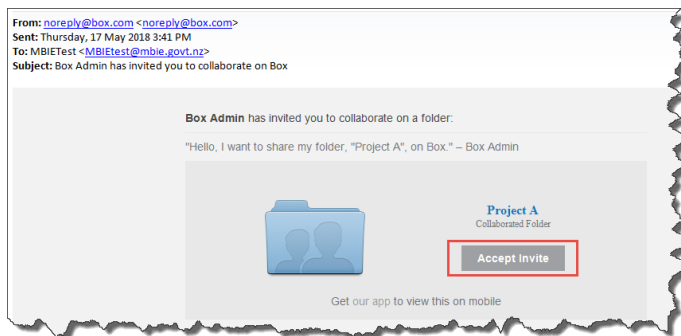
From: noreply@box.com <noreply@box.com>
Sent: Thursday, 17 May 2018 3:41 PM
To: MBIETest <MBIEtest@mbie.govt.nz>
Subject: Box Admin has invited you to collaborate on Box

Box Admin has invited you to collaborate on a folder:

"Hello, I want to share my folder, "Project A", on Box." – Box Admin

Project A
Collaborated Folder

Accept Invite

Get our app to view this on mobile